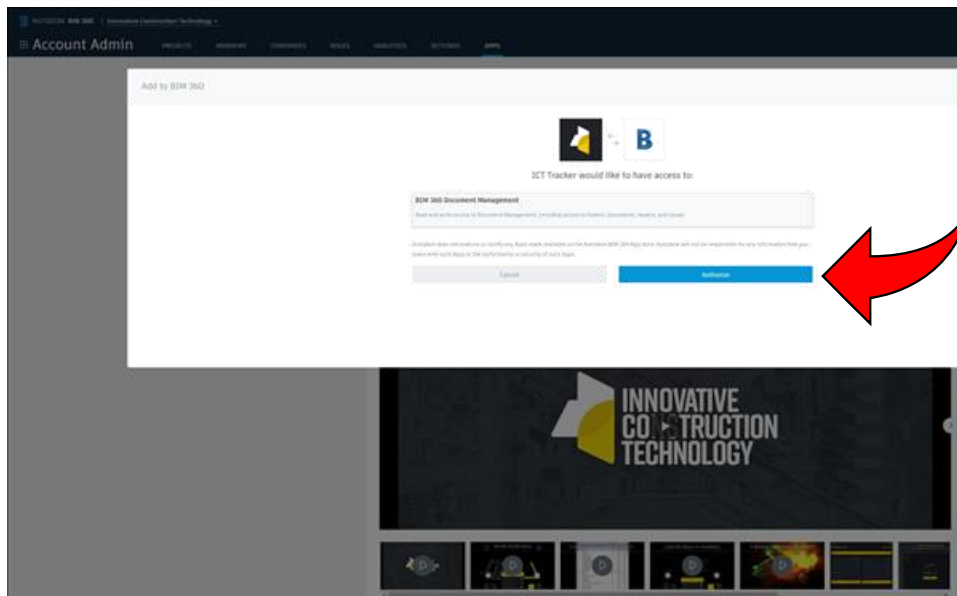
AUTODESK BIM 360 | Innovative Construction Technology

Account Admin PROJECTS MEMBERS COMPANIES ROLES ANALYTICS SETTINGS APPS

Add to BIM 360

B

ICT Tracker would like to have access to:

BIM 360 Document Management

Read and write access to Document Management, including access to folders, documents, models, and issues.

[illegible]

Cancel

Authorize

INNOVATIVE CONSTRUCTION TECHNOLOGY